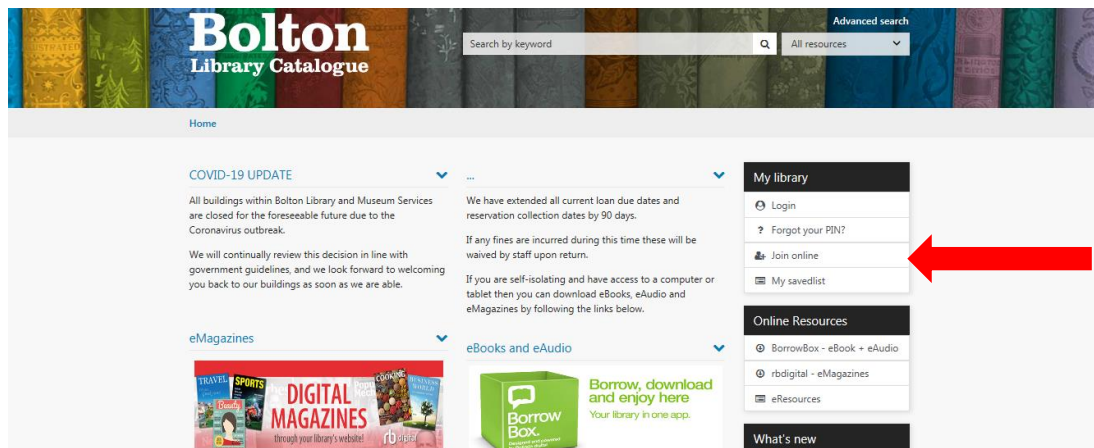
Bolton
Library Catalogue

Search by keyword
All resources
Advanced search

Home

COVID-19 UPDATE

All buildings within Bolton Library and Museum Services are closed for the foreseeable future due to the Coronavirus outbreak.

We will continually review this decision in line with government guidelines, and we look forward to welcoming you back to our buildings as soon as we are able.

...

We have extended all current loan due dates and reservation collection dates by 90 days.

If any fines are incurred during this time these will be waived by staff upon return.

If you are self-isolating and have access to a computer or tablet then you can download eBooks, eAudio and eMagazines by following the links below.

My library
Login
Forgot your PIN?
Join online
My savedlist

eMagazines

TRAVEL SPORTS DIGITAL MAGAZINES through your library's website! rb digital

eBooks and eAudio

Borrow Box. Borrow, download and enjoy here
Your library in one app.

Online Resources
BorrowBox - eBook + eAudio
rbdigital - eMagazines
eResources

What's new